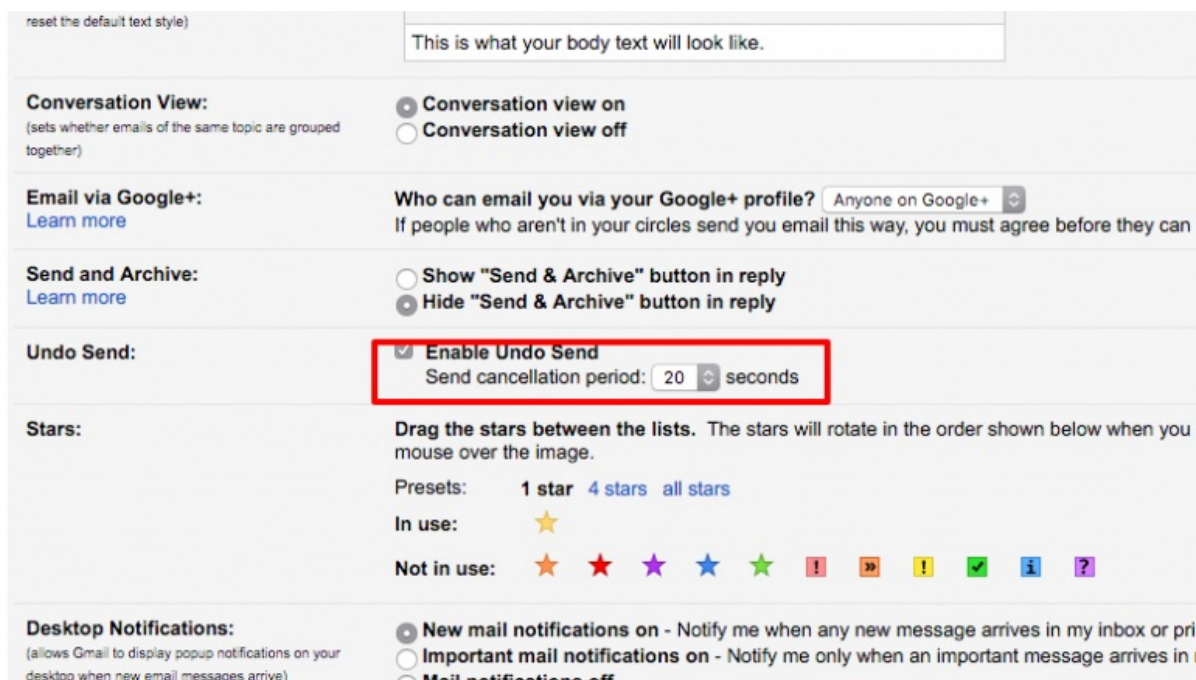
reset the default text style)

This is what your body text will look like.

Conversation View:
(sets whether emails of the same topic are grouped together)

Conversation view on
Conversation view off

Email via Google+:
Learn more

Who can email you via your Google+ profile? Anyone on Google+
If people who aren't in your circles send you email this way, you must agree before they can

Send and Archive:
Learn more

Show "Send & Archive" button in reply
Hide "Send & Archive" button in reply

Undo Send:

Enable Undo Send
Send cancellation period: 20 seconds

Stars:

Drag the stars between the lists. The stars will rotate in the order shown below when you mouse over the image.

Presets: 1 star 4 stars all stars

In use:

Not in use:

Desktop Notifications:
(allows Gmail to display popup notifications on your desktop when new email messages arrive)

New mail notifications on - Notify me when any new message arrives in my inbox or pri
Important mail notifications on - Notify me only when an important message arrives in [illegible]
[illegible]